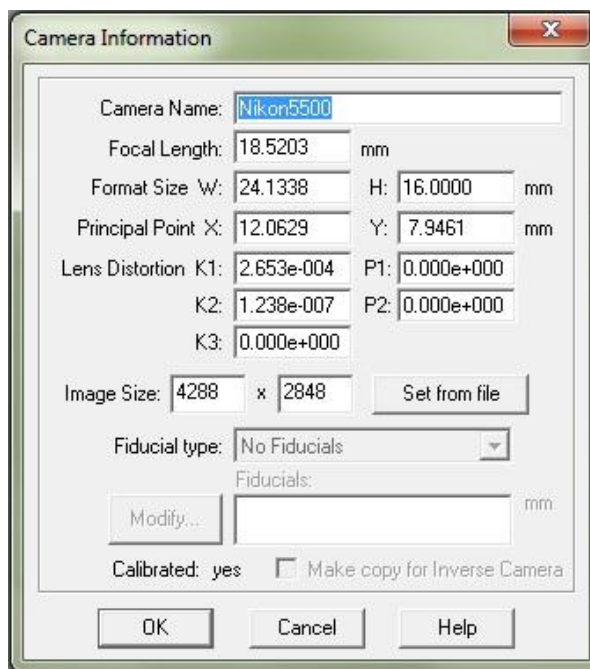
Camera Information

Camera Name: Nikon5500

Focal Length: 18.5203 mm

Format Size W: 24.1338 H: 16.0000 mm

Principal Point X: 12.0629 Y: 7.9461 mm

Lens Distortion K1: 2.653e-004 P1: 0.000e+000

K2: 1.238e-007 P2: 0.000e+000

K3: 0.000e+000

Image Size: 4288 x 2848 Set from file

Fiducial type: No Fiducials

Fiducials:

Modify... mm

Calibrated: yes Make copy for Inverse Camera

OK Cancel Help